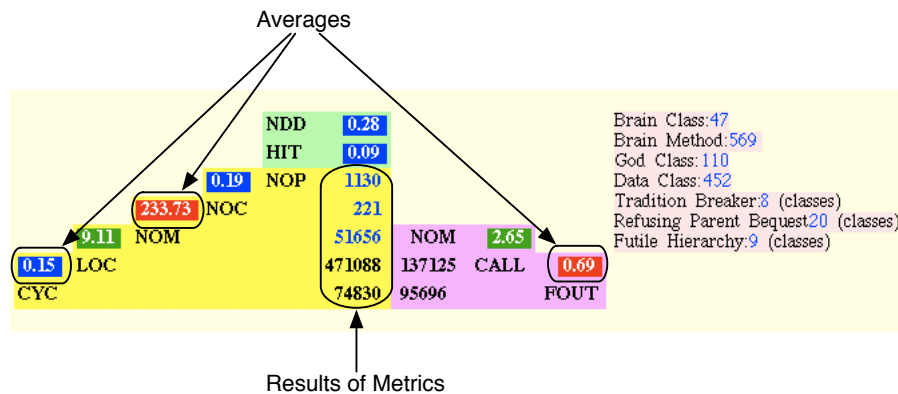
Averages

NDD 0.28
HIT 0.09
0.19 NOP 1130
233.73 NOC 221
9.11 NOM 51656 NOM 2.65
0.15 LOC 471088 137125 CALL 0.69
CYC 74830 95696 FOUT

Brain Class:47
Brain Method:569
God Class:110
Data Class:452
Tradition Breaker:8 (classes)
Refusing Parent Bequest:20 (classes)
Futile Hierarchy:9 (classes)

Results of Metrics